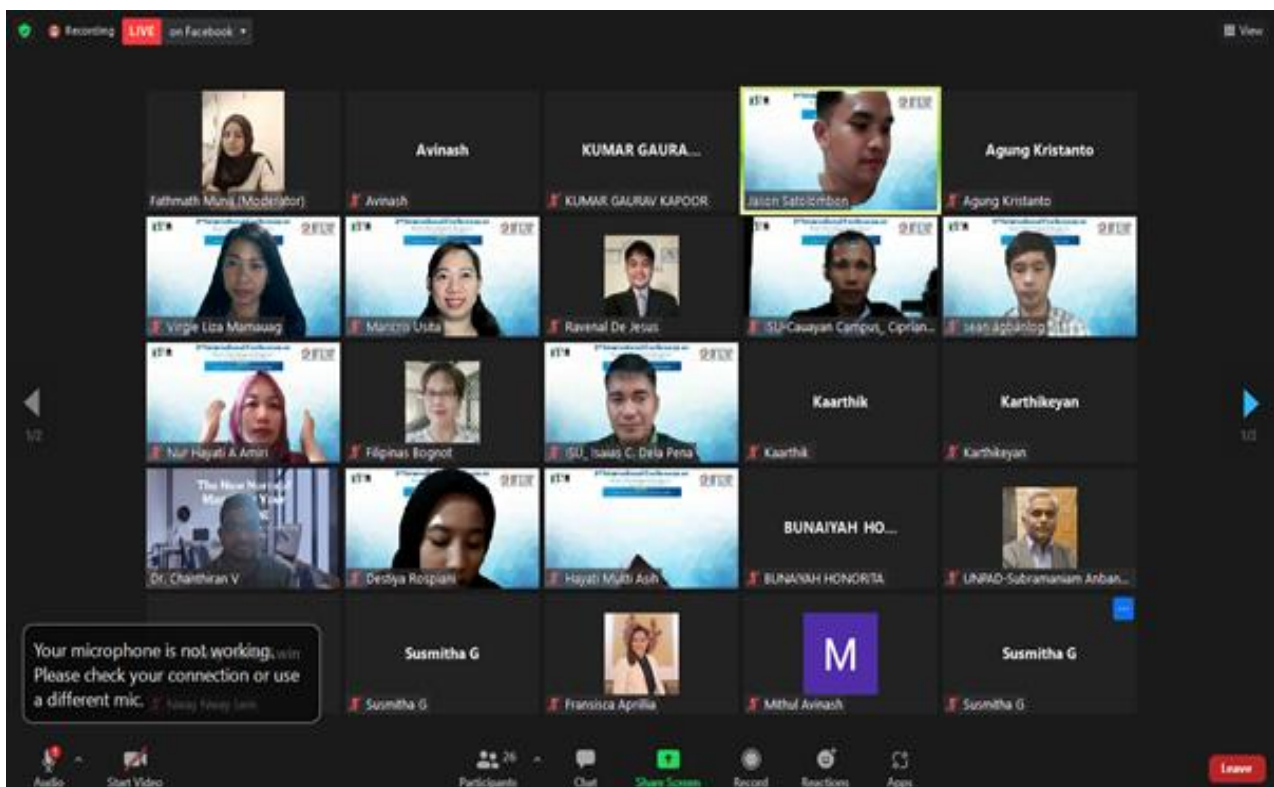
Recording LIVE on Facebook

View

Fathmath Muna (Moderator)

Avinash
Avinash

KUMAR GAURA...
KUMAR GAURAV KAPOOR

Jason Satolombon

Agung Kristanto
Agung Kristanto

Virgie Liza Mamauag

Mancro Usita

Ravenal De Jesus

ISU-Cauayan Campus_ Ciprian...

Jean Agbanlog

Nur Hayati A Amiri

Filipinas Bognot

ISU_ Isaias C. Dela Pena

Kaarthik
Kaarthik

Karthikeyan
Karthikeyan

1/2

1/2

Dr. Chanthiran V

Destiya Rospiani

Hayati Multi Asih

BUNAIYAH HO...
BUNAIYAH HONORITA

UNPAD-Subramaniam Anban...

Your microphone is not working. Please check your connection or use a different mic.

Susmitha G
Susmitha G

Fransisca Aprillia

M
Mithul Avinash

Susmitha G
Susmitha G

Audio
Start Video
26
Participants
Chat
Share Screen
Record
Reactions
Apps
Leave